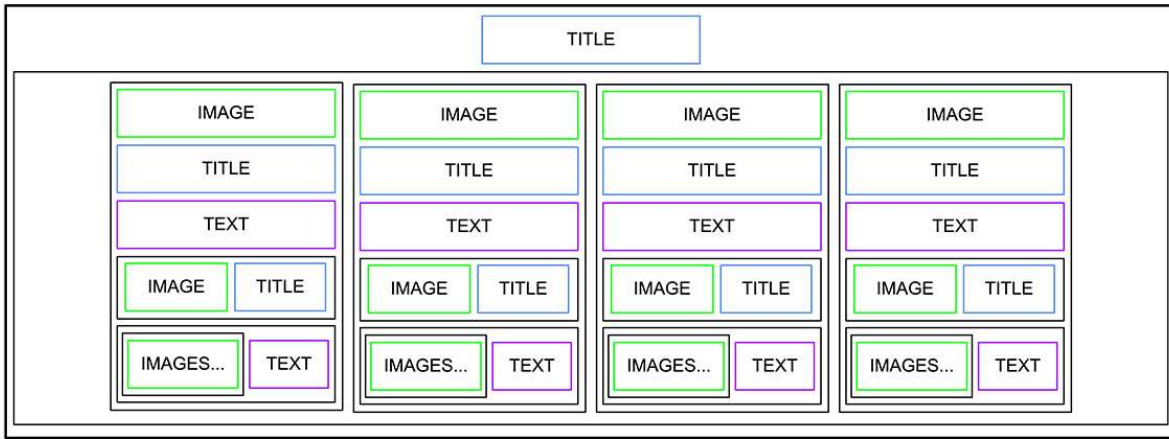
TITLE

IMAGE

TITLE

TEXT

IMAGE TITLE

IMAGES... TEXT

IMAGE

TITLE

TEXT

IMAGE TITLE

IMAGES... TEXT

IMAGE

TITLE

TEXT

IMAGE TITLE

IMAGES... TEXT

IMAGE

TITLE

TEXT

IMAGE TITLE

IMAGES... TEXT